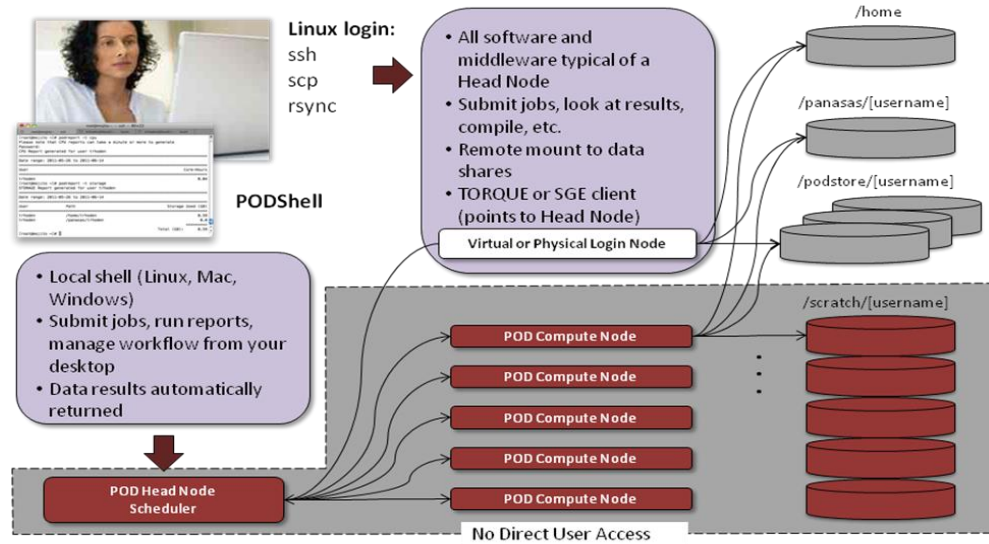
Linux login:
ssh
scp
rsync

PODShell

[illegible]

• All software and middleware typical of a Head Node
• Submit jobs, look at results, compile, etc.
• Remote mount to data shares
• TORQUE or SGE client (points to Head Node)

Virtual or Physical Login Node

/home

/panasas/[username]

/podstore/[username]

• Local shell (Linux, Mac, Windows)
• Submit jobs, run reports, manage workflow from your desktop
• Data results automatically returned

/scratch/[username]

POD Compute Node
POD Compute Node
POD Compute Node
POD Compute Node
POD Compute Node

POD Head Node Scheduler

No Direct User Access